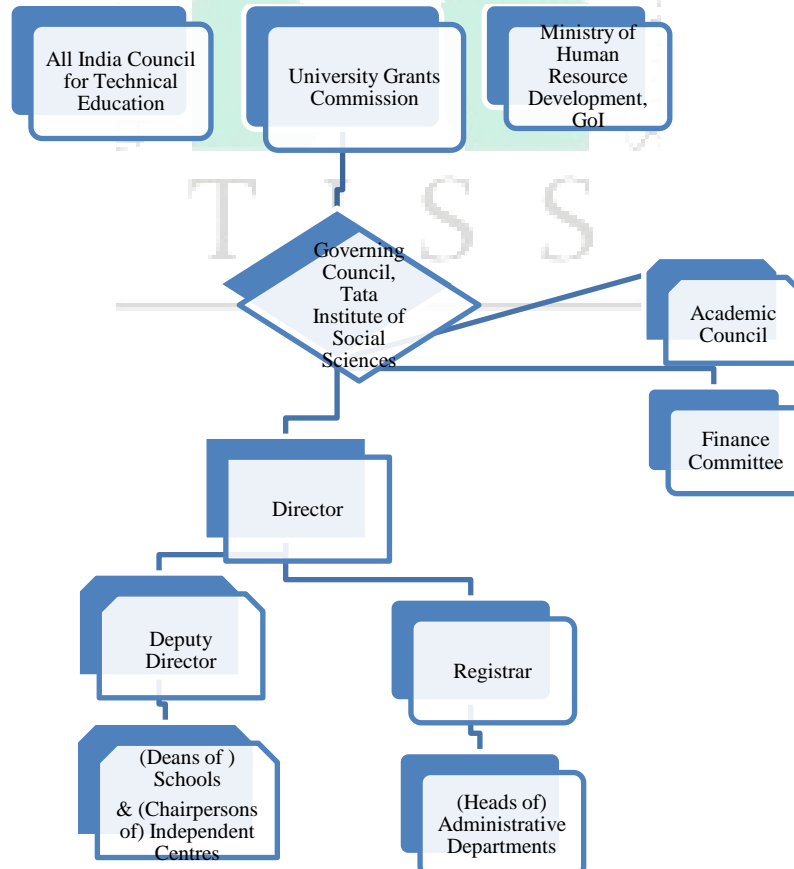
All India Council for Technical Education

University Grants Commission

Ministry of Human Resource Development, GoI

T I S S

Governing Council, Tata Institute of Social Sciences

Academic Council

Finance Committee

Director

Deputy Director

Registrar

(Deans of ) Schools & (Chairpersons of) Independent Centres

(Heads of) Administrative Departments